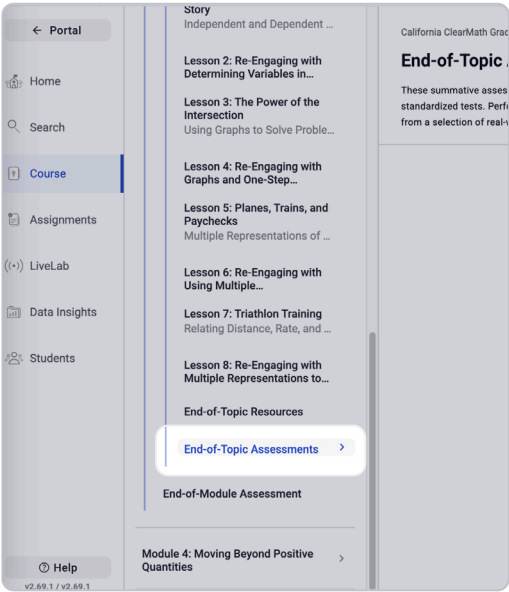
← Portal

Home

Search

Course

Assignments

LiveLab

Data Insights

Students

Help
v2.69.1 / v2.69.1

Story
Independent and Dependent ...

Lesson 2: Re-Engaging with Determining Variables in...

Lesson 3: The Power of the Intersection
Using Graphs to Solve Proble...

Lesson 4: Re-Engaging with Graphs and One-Step...

Lesson 5: Planes, Trains, and Paychecks
Multiple Representations of ...

Lesson 6: Re-Engaging with Using Multiple...

Lesson 7: Triathlon Training
Relating Distance, Rate, and ...

Lesson 8: Re-Engaging with Multiple Representations to...

End-of-Topic Resources

End-of-Topic Assessments >

End-of-Module Assessment

Module 4: Moving Beyond Positive Quantities >

California ClearMath Grad

End-of-Topic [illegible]

These summative asses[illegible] standardized tests. Perf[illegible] from a selection of real-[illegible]